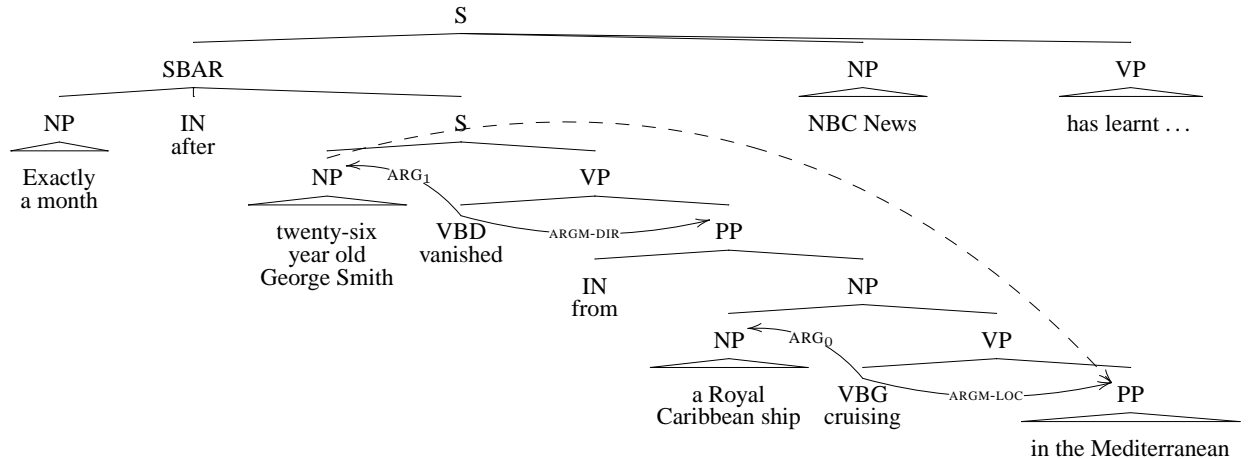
S
SBAR
NP
VP
NP
IN
after
S
NBC News
has learnt . . .
Exactly a month
NP
$ARG_1$
VP
twenty-six year old George Smith
VBD
vanished
ARGM-DIR
PP
IN
from
NP
NP
$ARG_0$
VP
a Royal Caribbean ship
VBG
cruising
ARGM-LOC
PP
in the Mediterranean